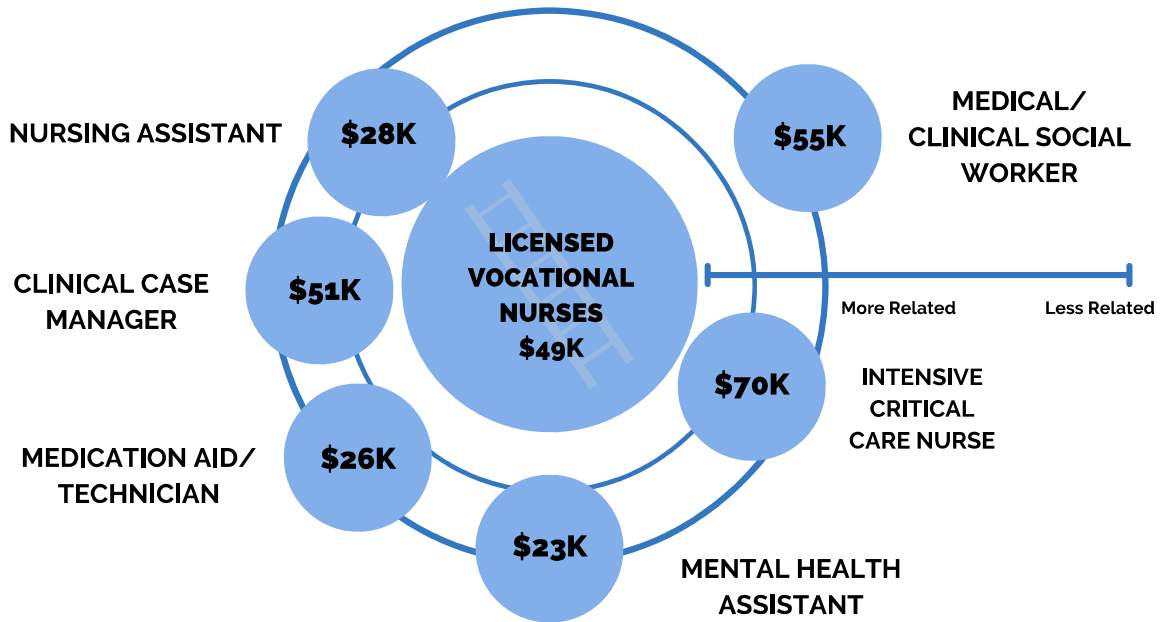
NURSING ASSISTANT
$28K

$55K
MEDICAL/ CLINICAL SOCIAL WORKER

CLINICAL CASE MANAGER
$51K

LICENSED VOCATIONAL NURSES
$49K

More Related
Less Related

$70K
INTENSIVE CRITICAL CARE NURSE

MEDICATION AID/ TECHNICIAN
$26K

$23K
MENTAL HEALTH ASSISTANT